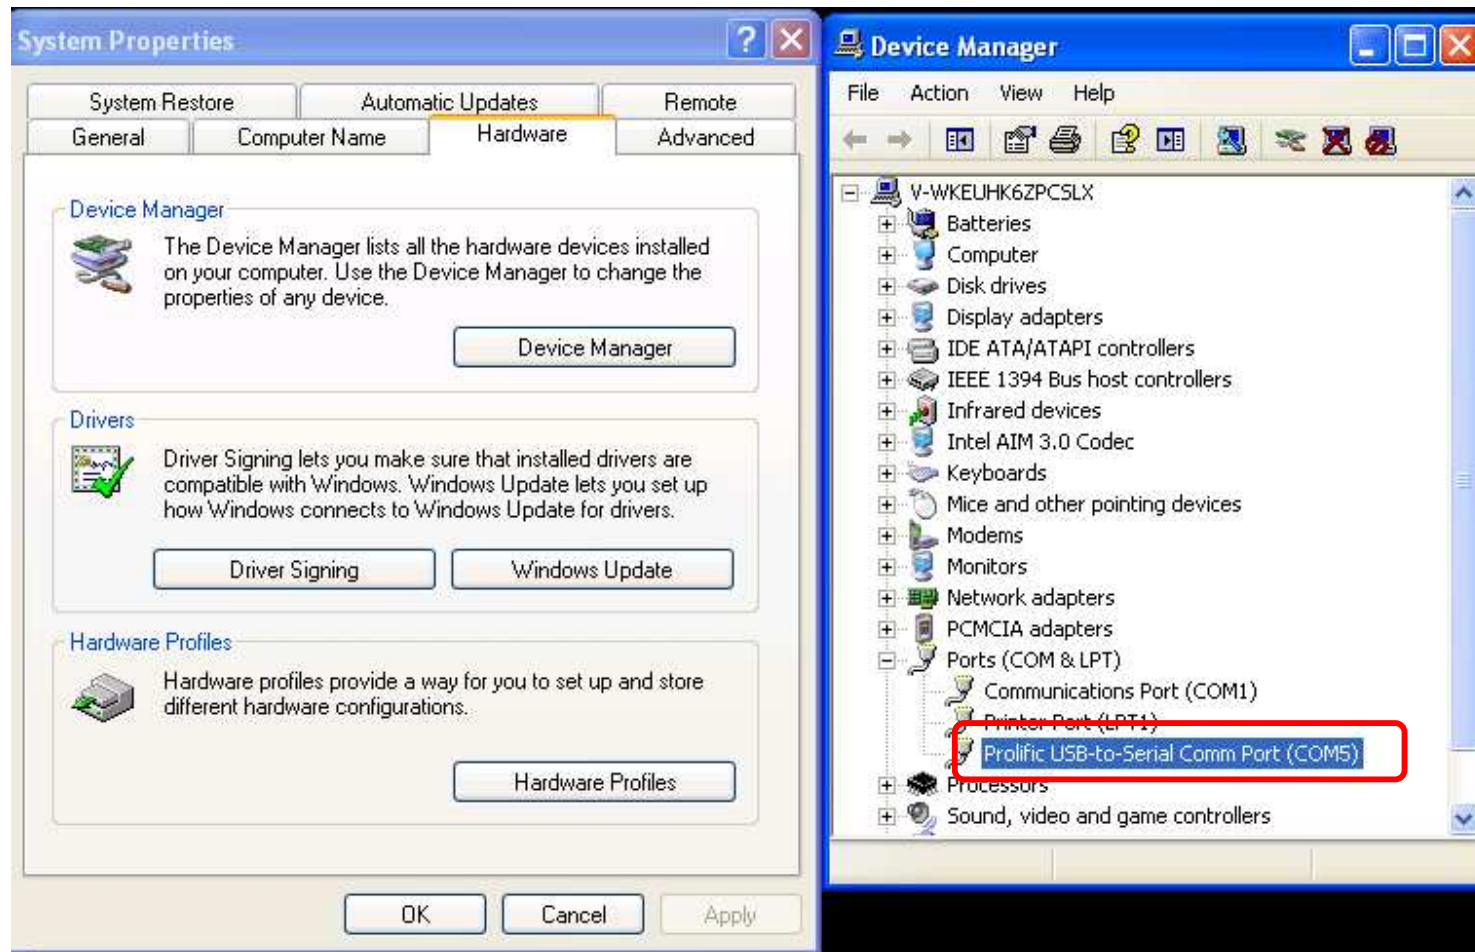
System Properties

System Restore
Automatic Updates
Remote
General
Computer Name
Hardware
Advanced

Device Manager

The Device Manager lists all the hardware devices installed on your computer. Use the Device Manager to change the properties of any device.

Device Manager

Drivers

Driver Signing lets you make sure that installed drivers are compatible with Windows. Windows Update lets you set up how Windows connects to Windows Update for drivers.

Driver Signing
Windows Update

Hardware Profiles

Hardware profiles provide a way for you to set up and store different hardware configurations.

Hardware Profiles

OK
Cancel
Apply

Device Manager

File
Action
View
Help

V-WKEUHK6ZPCSLX
Batteries
Computer
Disk drives
Display adapters
IDE ATA/ATAPI controllers
IEEE 1394 Bus host controllers
Infrared devices
Intel AIM 3.0 Codec
Keyboards
Mice and other pointing devices
Modems
Monitors
Network adapters
PCMCIA adapters
Ports (COM & LPT)
Communications Port (COM1)
Printer Port (LPT1)
Prolific USB-to-Serial Comm Port (COM5)
Processors
Sound, video and game controllers